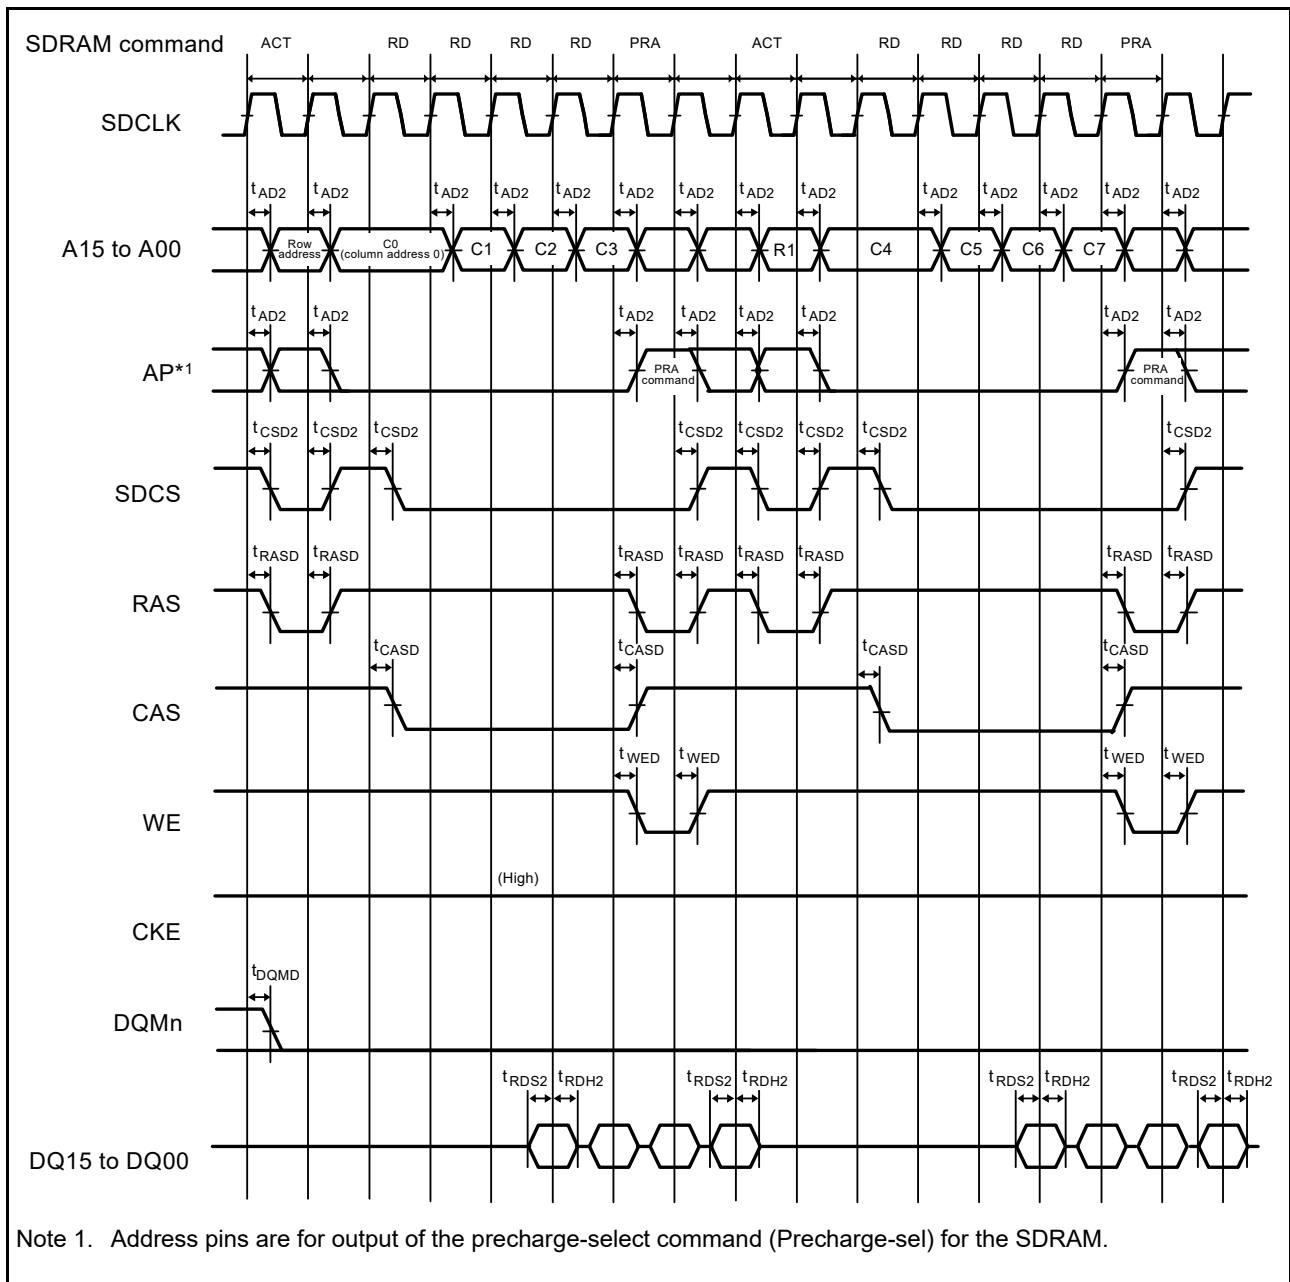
SDRAM command ACT RD RD RD RD PRA ACT RD RD RD RD PRA

SDCLK

$t_{AD2}$ $t_{AD2}$ $t_{AD2}$ $t_{AD2}$ $t_{AD2}$ $t_{AD2}$ $t_{AD2}$ $t_{AD2}$ $t_{AD2}$ $t_{AD2}$ $t_{AD2}$ $t_{AD2}$ $t_{AD2}$ $t_{AD2}$

A15 to A00 Row address C0 (column address 0) C1 C2 C3 R1 C4 C5 C6 C7

$t_{AD2}$ $t_{AD2}$ $t_{AD2}$ $t_{AD2}$ $t_{AD2}$ $t_{AD2}$ $t_{AD2}$ $t_{AD2}$

AP*1 PRA command PRA command

$t_{CSD2}$ $t_{CSD2}$ $t_{CSD2}$ $t_{CSD2}$ $t_{CSD2}$ $t_{CSD2}$ $t_{CSD2}$ $t_{CSD2}$

SDCS

$t_{RASD}$ $t_{RASD}$ $t_{RASD}$ $t_{RASD}$ $t_{RASD}$ $t_{RASD}$ $t_{RASD}$ $t_{RASD}$

RAS

$t_{CASD}$ $t_{CASD}$ $t_{CASD}$ $t_{CASD}$

CAS

$t_{WED}$ $t_{WED}$ $t_{WED}$ $t_{WED}$

WE

(High)

CKE

$t_{DQMD}$

DQMn

$t_{RDS2}$ $t_{RDH2}$ $t_{RDS2}$ $t_{RDH2}$ $t_{RDS2}$ $t_{RDH2}$ $t_{RDS2}$ $t_{RDH2}$

DQ15 to DQ00

Note 1. Address pins are for output of the precharge-select command (Precharge-sel) for the SDRAM.